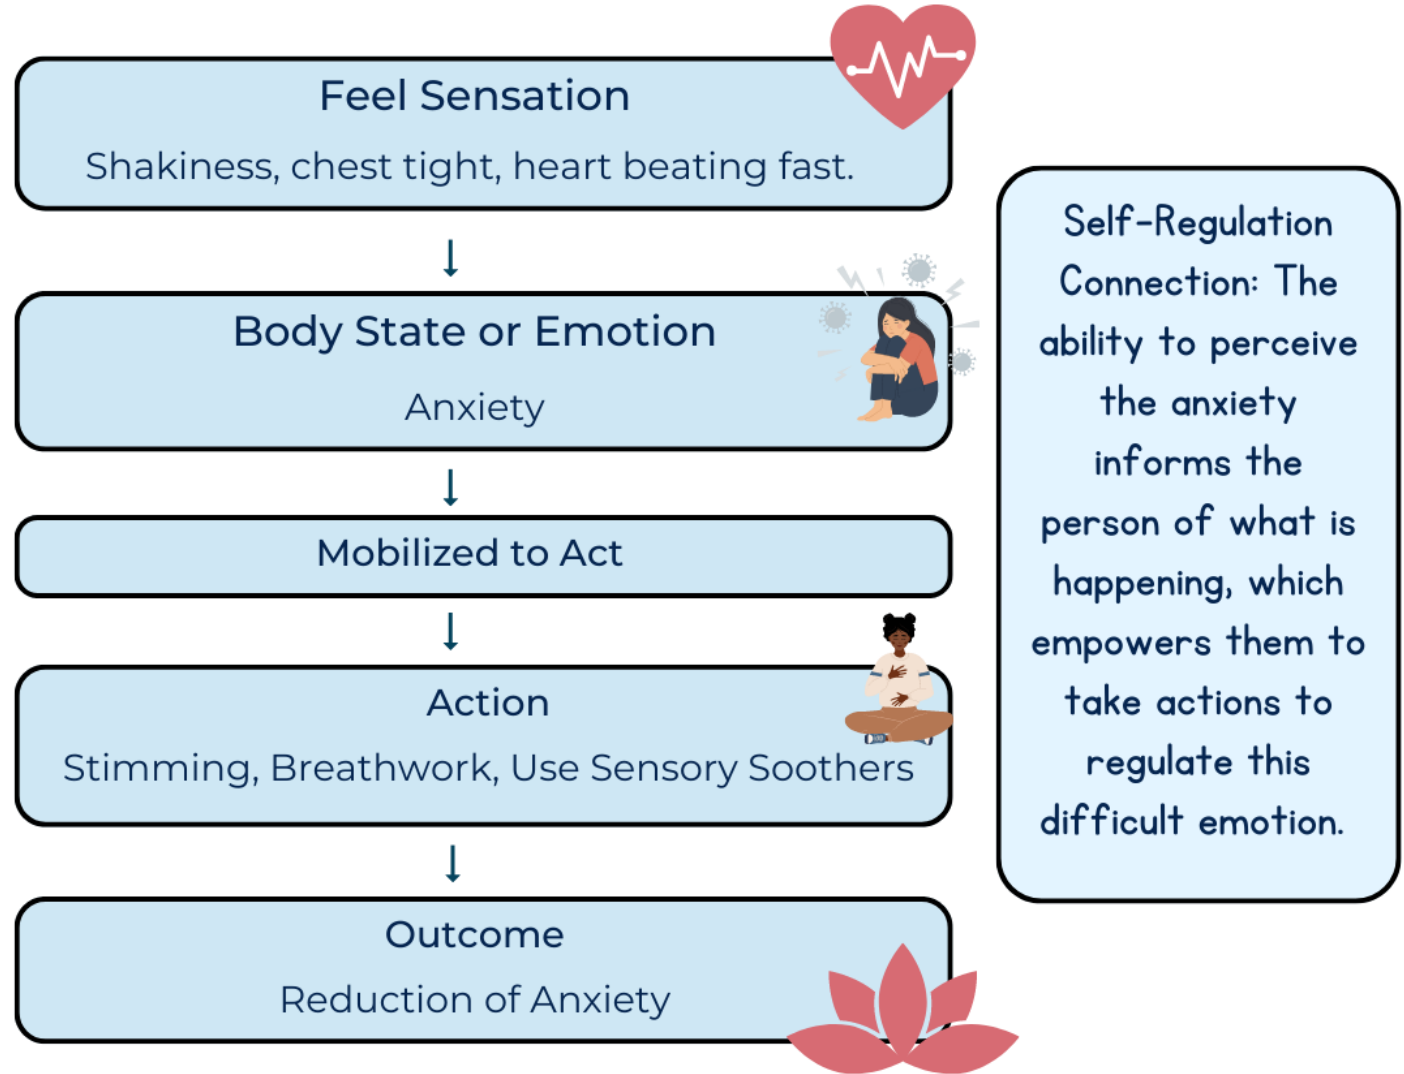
Feel Sensation

Shakiness, chest tight, heart beating fast.

Body State or Emotion

Anxiety

Mobilized to Act

Action

Stimming, Breathwork, Use Sensory Soothers

Outcome

Reduction of Anxiety

Self-Regulation Connection: The ability to perceive the anxiety informs the person of what is happening, which empowers them to take actions to regulate this difficult emotion.